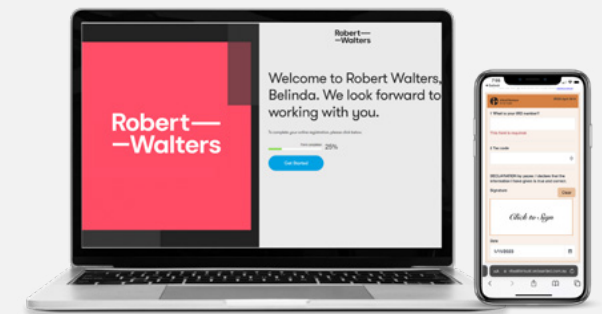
Robert—
—Walters

Robert—
—Walters

Welcome to Robert Walters, Belinda. We look forward to working with you.

To complete your online registration, please click below.

25%

Get Started

1 What is your IRD number?

This field is required

2 Tax code

DECLARATION

Signature

Clear

Click to Sign

Date

1/11/2023